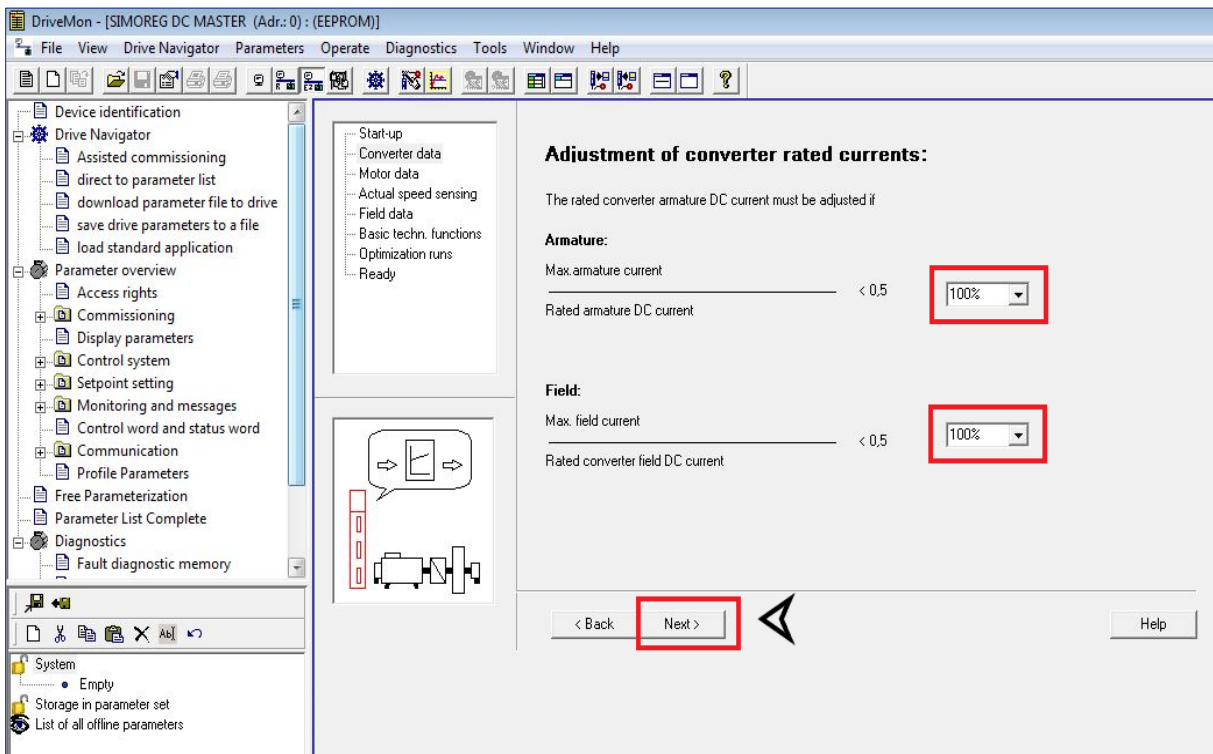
DriveMon - [SIMOREG DC MASTER (Adr.: 0) : (EEPROM)]

File View Drive Navigator Parameters Operate Diagnostics Tools Window Help

Device identification
Drive Navigator
Assisted commissioning
direct to parameter list
download parameter file to drive
save drive parameters to a file
load standard application
Parameter overview
Access rights
Commissioning
Display parameters
Control system
Setpoint setting
Monitoring and messages
Control word and status word
Communication
Profile Parameters
Free Parameterization
Parameter List Complete
Diagnostics
Fault diagnostic memory

System
Empty
Storage in parameter set
List of all offline parameters

Start-up
Converter data
Motor data
Actual speed sensing
Field data
Basic techn. functions
Optimization runs
Ready

Adjustment of converter rated currents:

The rated converter armature DC current must be adjusted if

Armature:

Max.armature current
$< 0,5$
100%
Rated armature DC current

Field:

Max. field current
$< 0,5$
100%
Rated converter field DC current

< Back
Next >
Help